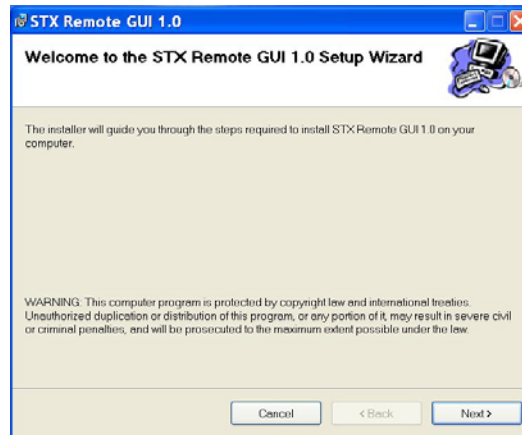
STX Remote GUI 1.0

Welcome to the STX Remote GUI 1.0 Setup Wizard

The installer will guide you through the steps required to install STX Remote GUI 1.0 on your computer.

WARNING: This computer program is protected by copyright law and international treaties. Unauthorized duplication or distribution of this program, or any portion of it, may result in severe civil or criminal penalties, and will be prosecuted to the maximum extent possible under the law.

Cancel
< Back
Next >